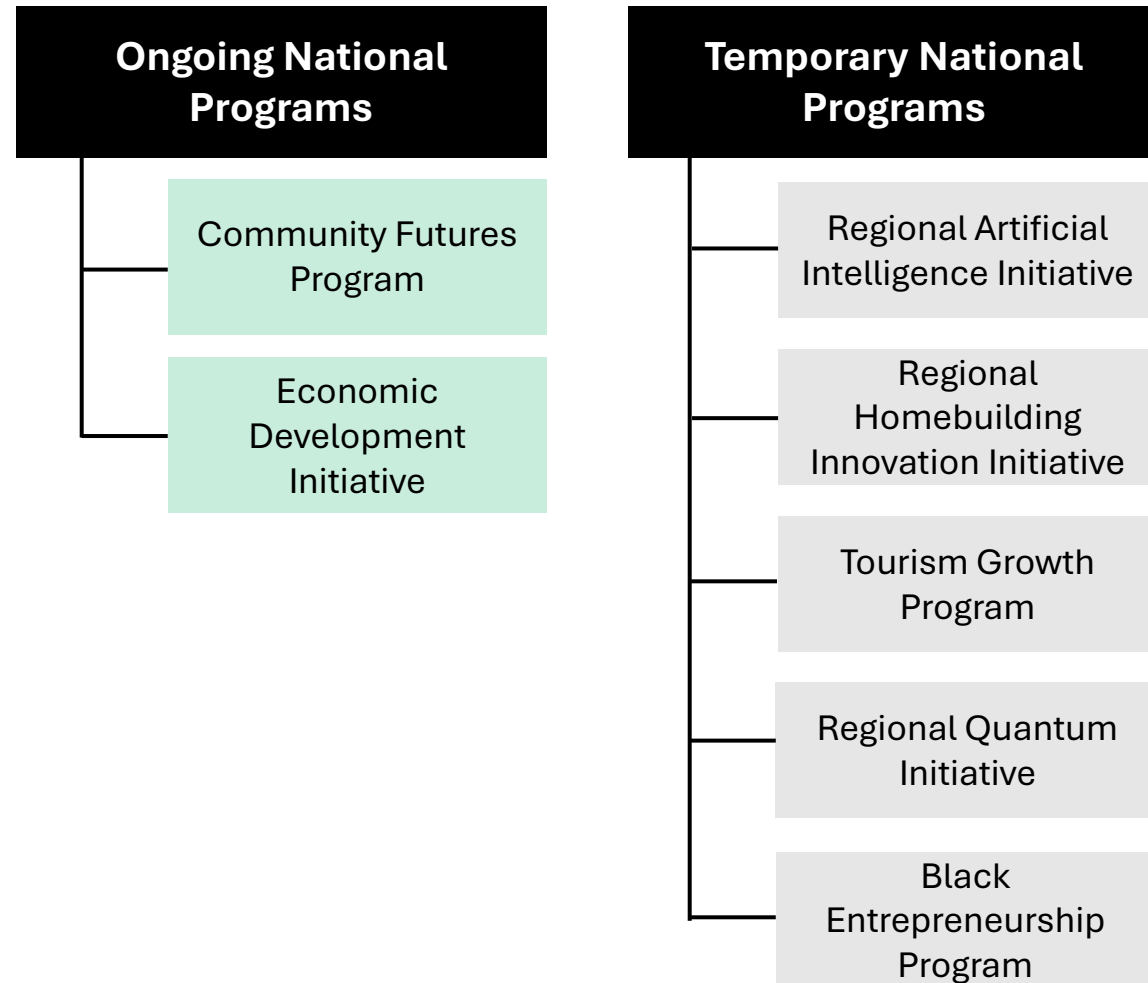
Ongoing National Programs

Community Futures Program

Economic Development Initiative

Temporary National Programs

Regional Artificial Intelligence Initiative

Regional Homebuilding Innovation Initiative

Tourism Growth Program

Regional Quantum Initiative

Black Entrepreneurship Program